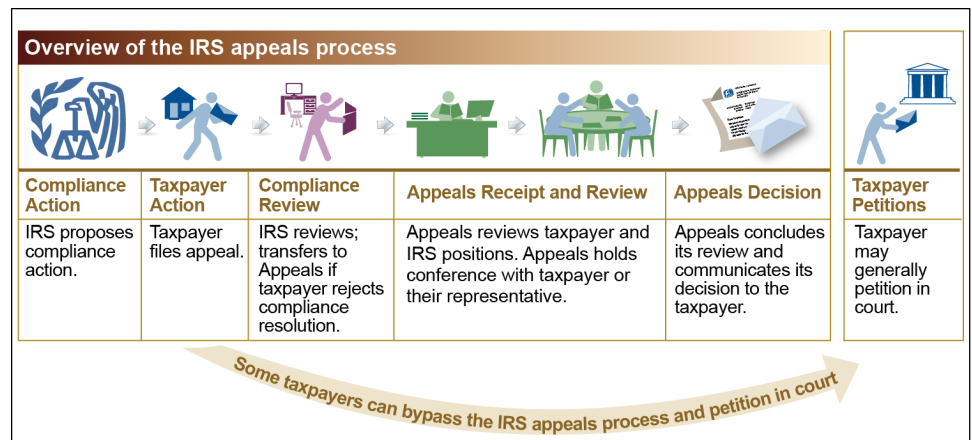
Overview of the IRS appeals process

| Compliance Action | Taxpayer Action | Compliance Review | Appeals Receipt and Review | Appeals Decision |
|---|---|---|---|---|
| IRS proposes compliance action. | Taxpayer files appeal. | IRS reviews; transfers to Appeals if taxpayer rejects compliance resolution. | Appeals reviews taxpayer and IRS positions. Appeals holds conference with taxpayer or their representative. | Appeals concludes its review and communicates its decision to the taxpayer. |

Taxpayer Petitions

Taxpayer may generally petition in court.

Some taxpayers can bypass the IRS appeals process and petition in court